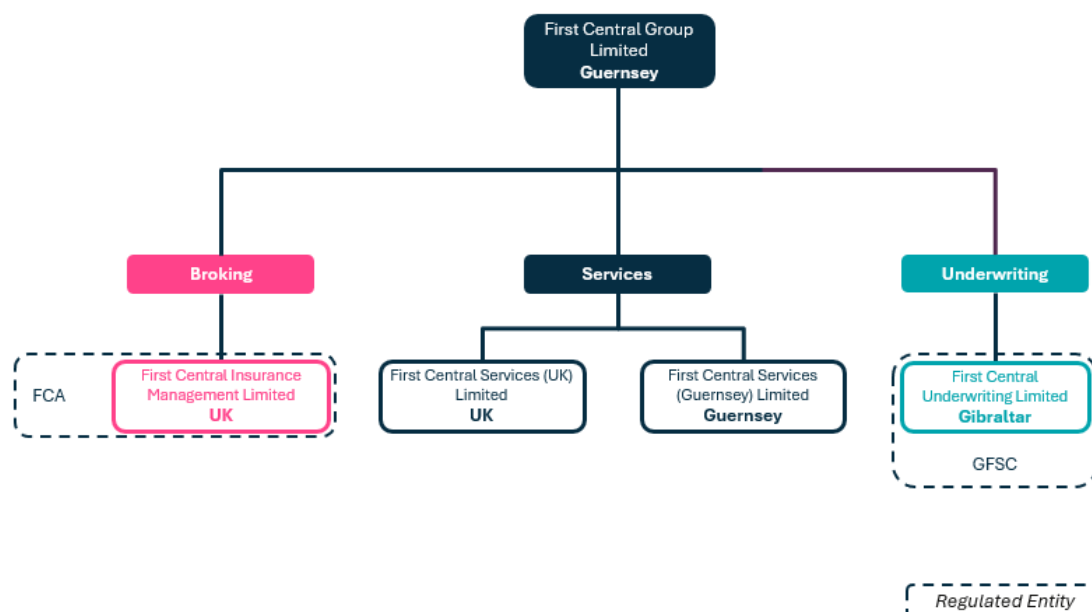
First Central Group Limited
Guernsey

Broking

Services

Underwriting

FCA

First Central Insurance Management Limited
UK

First Central Services (UK) Limited
UK

First Central Services (Guernsey) Limited
Guernsey

First Central Underwriting Limited
Gibraltar

GFSC

Regulated Entity